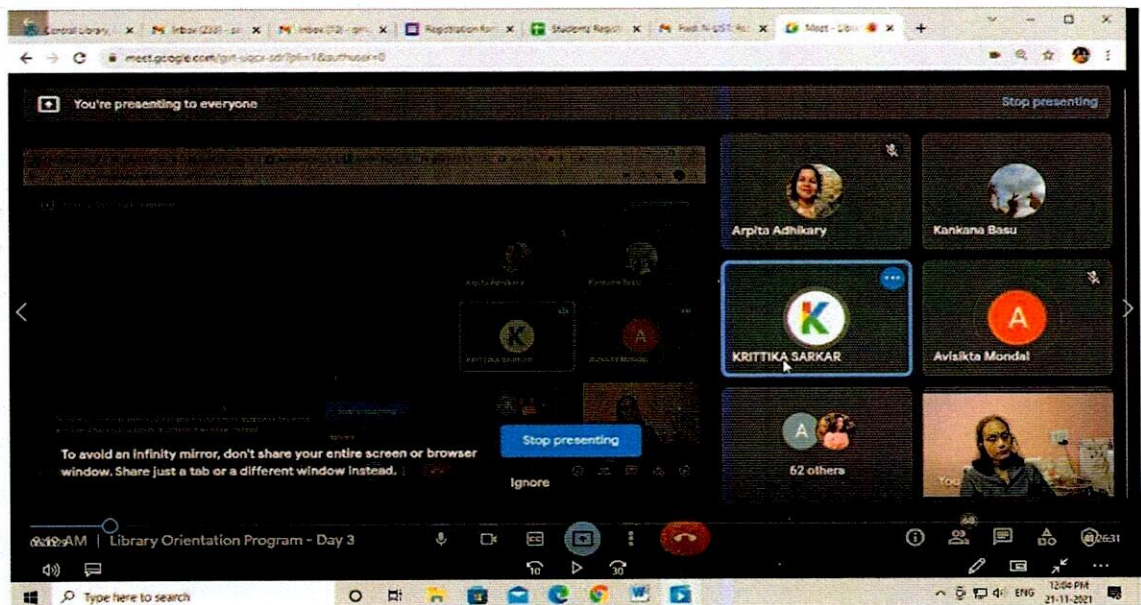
Central Library | Inbox (233) | Inbox (70) | Registration for | Students Registr | Fwd: N-LIST | Meet - Libr

meet.google.com/grt-uqcx-sdr?pli=1&authuser=0

You're presenting to everyone

Stop presenting

Arpita Adhikary

Kankana Basu

KRITTIKA SARKAR

Avisikta Mondal

62 others

You

To avoid an infinity mirror, don't share your entire screen or browser window. Share just a tab or a different window instead.

Stop presenting

Ignore

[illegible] AM | Library Orientation Program - Day 3

Type here to search

ENG

12:04 PM
21-11-2021